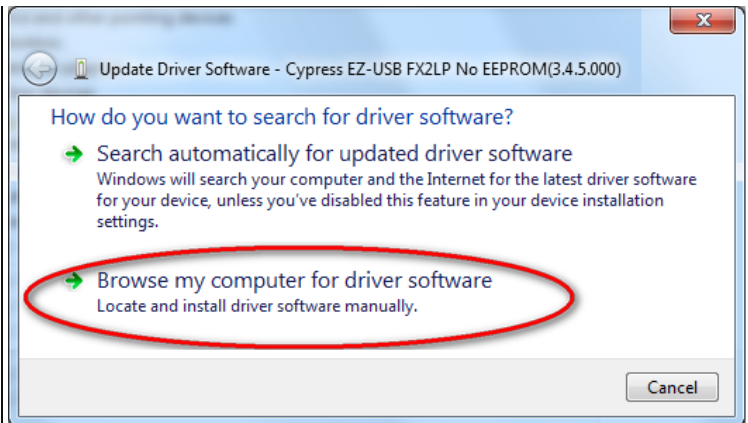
Update Driver Software - Cypress EZ-USB FX2LP No EEPROM(3.4.5.000)

How do you want to search for driver software?

Search automatically for updated driver software
Windows will search your computer and the Internet for the latest driver software for your device, unless you've disabled this feature in your device installation settings.

Browse my computer for driver software
Locate and install driver software manually.

Cancel